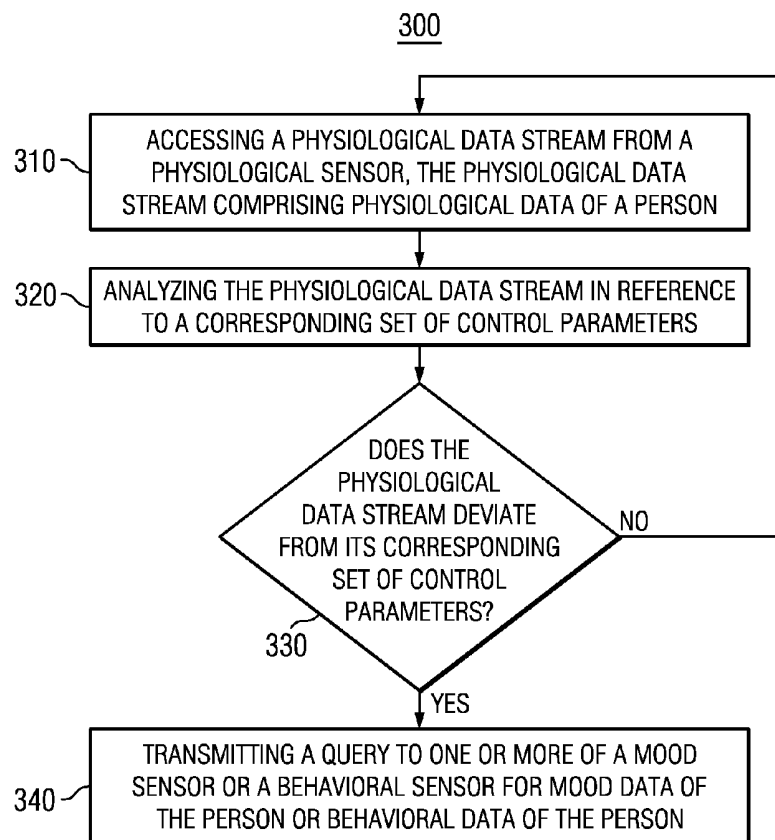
300

310 ACCESSING A PHYSIOLOGICAL DATA STREAM FROM A PHYSIOLOGICAL SENSOR, THE PHYSIOLOGICAL DATA STREAM COMPRISING PHYSIOLOGICAL DATA OF A PERSON

320 ANALYZING THE PHYSIOLOGICAL DATA STREAM IN REFERENCE TO A CORRESPONDING SET OF CONTROL PARAMETERS

DOES THE PHYSIOLOGICAL DATA STREAM DEVIATE FROM ITS CORRESPONDING SET OF CONTROL PARAMETERS?

NO

330

YES

340 TRANSMITTING A QUERY TO ONE OR MORE OF A MOOD SENSOR OR A BEHAVIORAL SENSOR FOR MOOD DATA OF THE PERSON OR BEHAVIORAL DATA OF THE PERSON